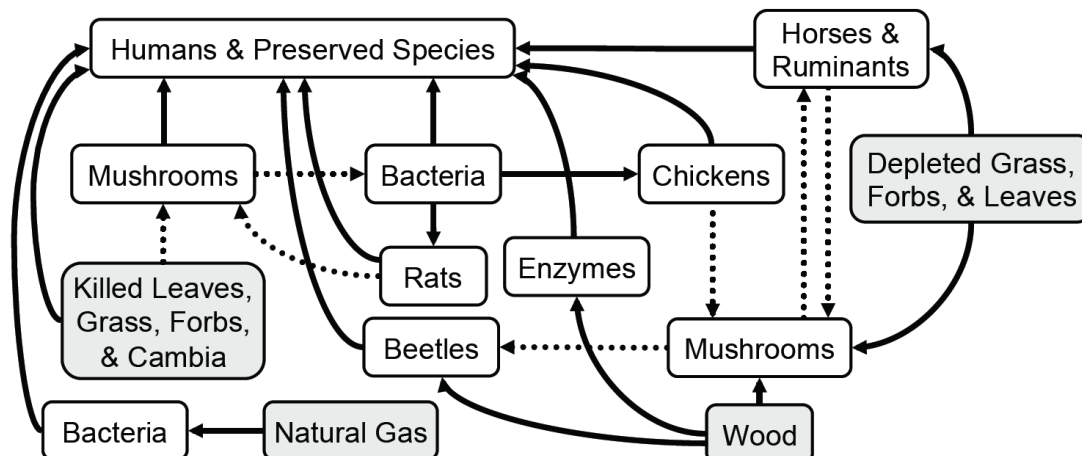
Humans & Preserved Species

Horses & Ruminants

Mushrooms

Bacteria

Chickens

Depleted Grass, Forbs, & Leaves

Killed Leaves, Grass, Forbs, & Cambia

Rats

Enzymes

Beetles

Mushrooms

Bacteria

Natural Gas

Wood